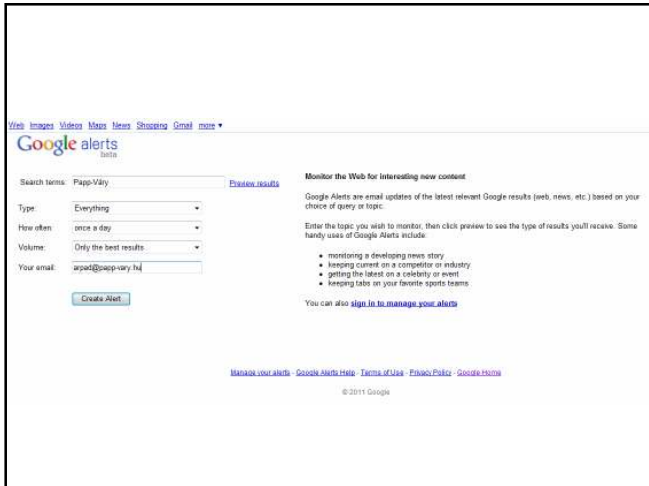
Web Images Videos Maps News Shopping Gmail more ▾

Google alerts
beta

Search terms: Papp-Váry
Preview results

Type: Everything

How often: once a day

Volume: Only the best results

Your email: arpad@papp-vary.hu

Create Alert

Monitor the Web for interesting new content

Google Alerts are email updates of the latest relevant Google results (web, news, etc.) based on your choice of query or topic.

Enter the topic you wish to monitor, then click preview to see the type of results you'll receive. Some handy uses of Google Alerts include:

- monitoring a developing news story
- keeping current on a competitor or industry
- getting the latest on a celebrity or event
- keeping tabs on your favorite sports teams

You can also sign in to manage your alerts

Manage your alerts - Google Alerts Help - Terms of Use - Privacy Policy - Google Home

© 2011 Google